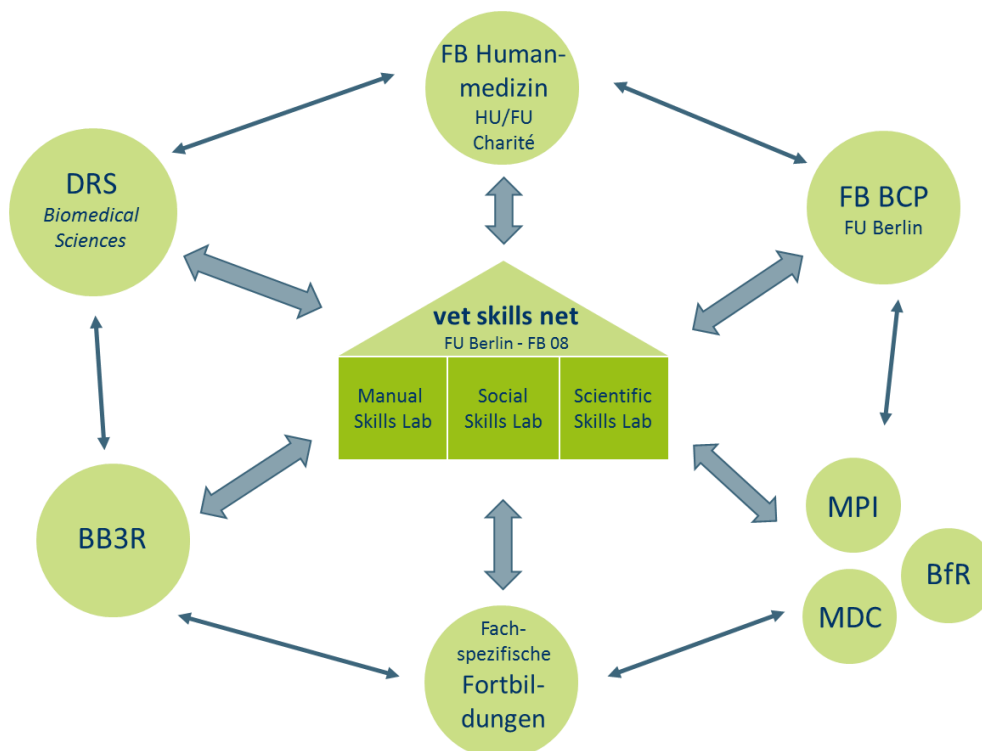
FB Human-medizin
HU/FU
Charité

DRS
*Biomedical Sciences*

FB BCP
FU Berlin

vet skills net
FU Berlin - FB 08

| Manual Skills Lab | Social Skills Lab | Scientific Skills Lab |
|---|---|---|

BB3R

MPI

BfR

MDC

Fach-spezifische Fortbil-dungen